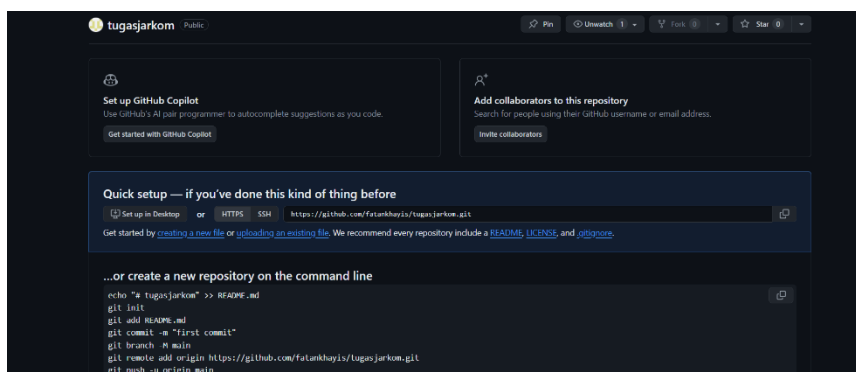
tugasjarkom Public

Pin Unwatch 1 Fork 0 Star 0

Set up GitHub Copilot
Use GitHub's AI pair programmer to autocomplete suggestions as you code.
Get started with GitHub Copilot

Add collaborators to this repository
Search for people using their GitHub username or email address.
Invite collaborators

Quick setup — if you've done this kind of thing before
Set up in Desktop or HTTPS SSH https://github.com/fatankhayis/tugasjarkom.git
Get started by creating a new file or uploading an existing file. We recommend every repository include a README, LICENSE, and .gitignore.

...or create a new repository on the command line
echo "# tugasjarkom" >> README.md
git init
git add README.md
git commit -m "first commit"
git branch -M main
git remote add origin https://github.com/fatankhayis/tugasjarkom.git
git push -u origin main